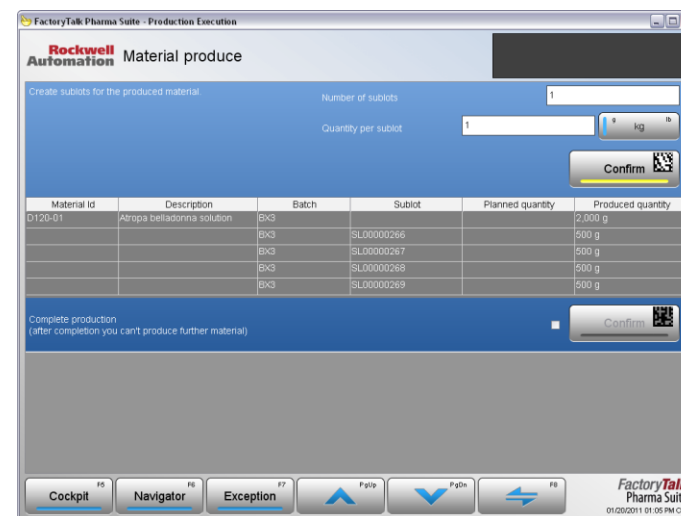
FactoryTalk Pharma Suite - Production Execution

Rockwell Automation Material produce

Create sublots for the produced material.

Number of sublots 1

Quantity per sublot 1 g kg lb

Confirm

| Material Id | Description | Batch | Sublot | Planned quantity | Produced quantity |
|---|---|---|---|---|---|
| D120-01 | Atropa belladonna solution | BX3 | | | 2,000 g |
| | | BX3 | SL00000266 | | 500 g |
| | | BX3 | SL00000267 | | 500 g |
| | | BX3 | SL00000268 | | 500 g |
| | | BX3 | SL00000269 | | 500 g |

Complete production
(after completion you can't produce further material)

Confirm

Cockpit F5 Navigator F6 Exception F7 PgUp PgDn F8

FactoryTalk Pharma Suit
01/20/2011 01:05 PM C